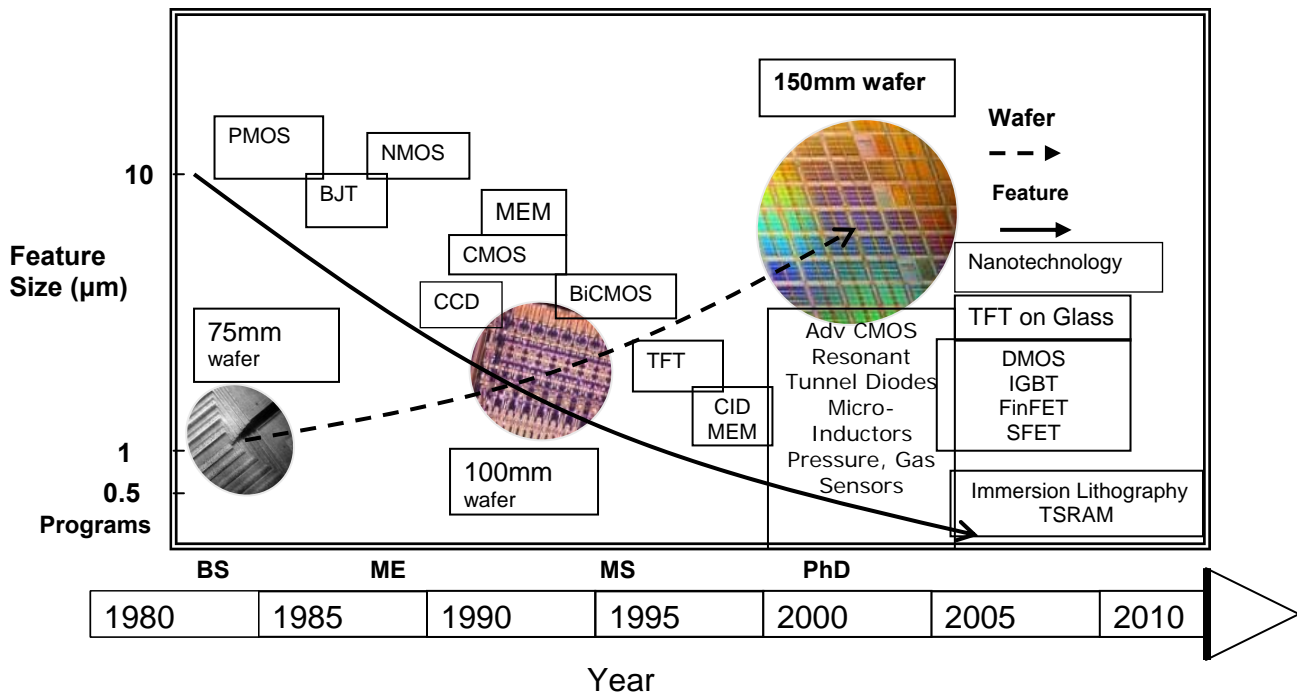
150mm wafer

Wafer

Feature

PMOS

NMOS

BJT

MEM

CMOS

BiCMOS

CCD

Nanotechnology

TFT on Glass

10

Feature Size (μm)

75mm wafer

Adv CMOS
Resonant
Tunnel Diodes
Micro-
Inductors
Pressure, Gas
Sensors

DMOS
IGBT
FinFET
SFET

TFT

CID
MEM

1

0.5

Programs

100mm wafer

Immersion Lithography
TSRAM

BS

ME

MS

PhD

| 1980 | 1985 | 1990 | 1995 | 2000 | 2005 | 2010 |
|---|---|---|---|---|---|---|

Year